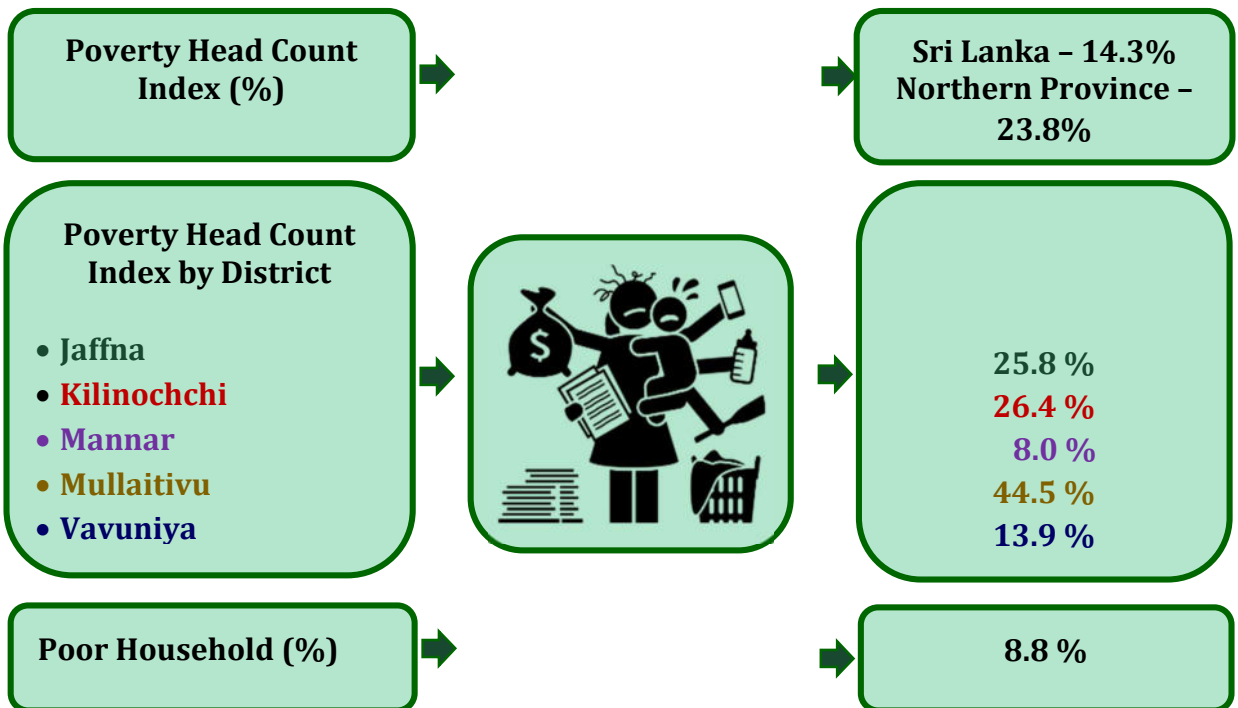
Poverty Head Count Index (%)

Sri Lanka – 14.3%
Northern Province – 23.8%

Poverty Head Count Index by District

• Jaffna
• Kilinochchi
• Mannar
• Mullaitivu
• Vavuniya

$

25.8 %
26.4 %
8.0 %
44.5 %
13.9 %

Poor Household (%)

8.8 %